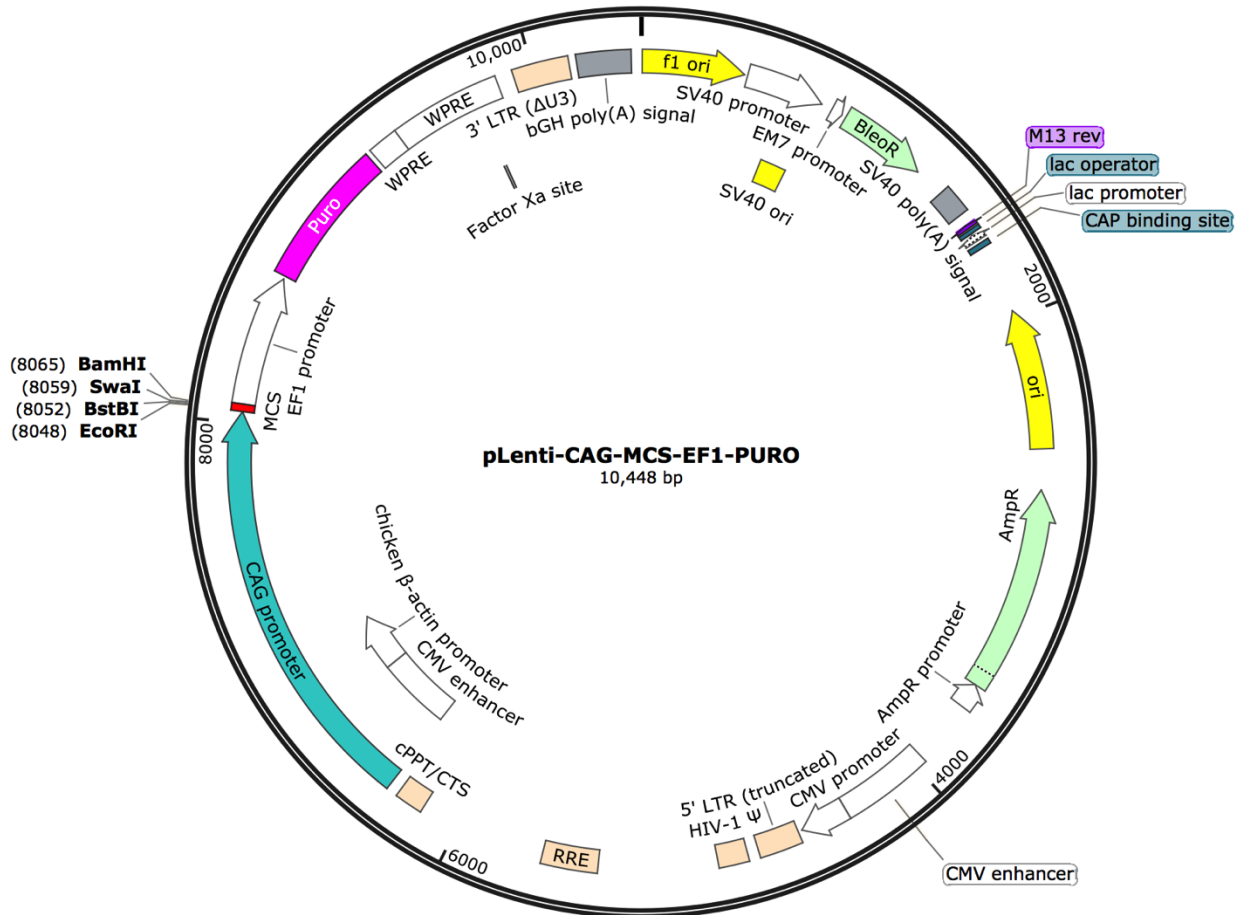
10,000
f1 ori
SV40 promoter
3' LTR (ΔU3)
bGH poly(A) signal
WPRE
WPRE
EM7 promoter
BleoR
M13 rev
lac operator
lac promoter
CAP binding site
SV40 poly(A) signal
SV40 ori
Factor Xa site
Puro
2000
EF1 promoter
MCS
(8065) BamHI
(8059) SwaI
(8052) BstBI
(8048) EcoRI
8000
ori
pLenti-CAG-MCS-EF1-PURO
10,448 bp
CAG promoter
chicken β-actin promoter
CMV enhancer
AmpR
AmpR promoter
cPPT/CTS
5' LTR (truncated)
HIV-1 Ψ
CMV promoter
4000
RRE
6000
CMV enhancer